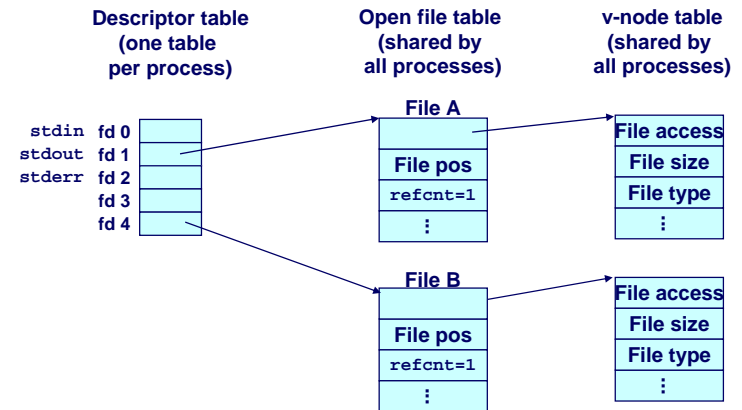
Descriptor table
(one table
per process)

Open file table
(shared by
all processes)

v-node table
(shared by
all processes)

stdin fd 0
stdout fd 1
stderr fd 2
fd 3
fd 4

File A

File pos
refcnt=1
⋮

File access
File size
File type
⋮

File B

File pos
refcnt=1
⋮

File access
File size
File type
⋮